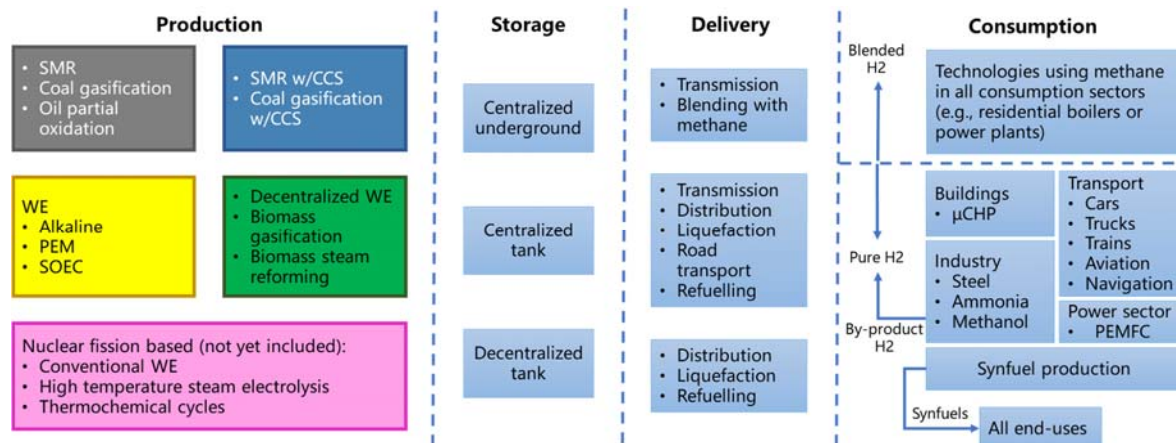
Production

• SMR
• Coal gasification
• Oil partial oxidation

• SMR w/CCS
• Coal gasification w/CCS

WE
• Alkaline
• PEM
• SOEC

• Decentralized WE
• Biomass gasification
• Biomass steam reforming

Nuclear fission based (not yet included):
• Conventional WE
• High temperature steam electrolysis
• Thermochemical cycles

Storage

Centralized underground

Centralized tank

Decentralized tank

Delivery

• Transmission
• Blending with methane

• Transmission
• Distribution
• Liquefaction
• Road transport
• Refuelling

• Distribution
• Liquefaction
• Refuelling

Consumption

Blended H2

Technologies using methane in all consumption sectors (e.g., residential boilers or power plants)

Pure H2

By-product H2

Buildings
• µCHP

Transport
• Cars
• Trucks
• Trains
• Aviation
• Navigation

Industry
• Steel
• Ammonia
• Methanol

Power sector
• PEMFC

Synfuel production

Synfuels

All end-uses